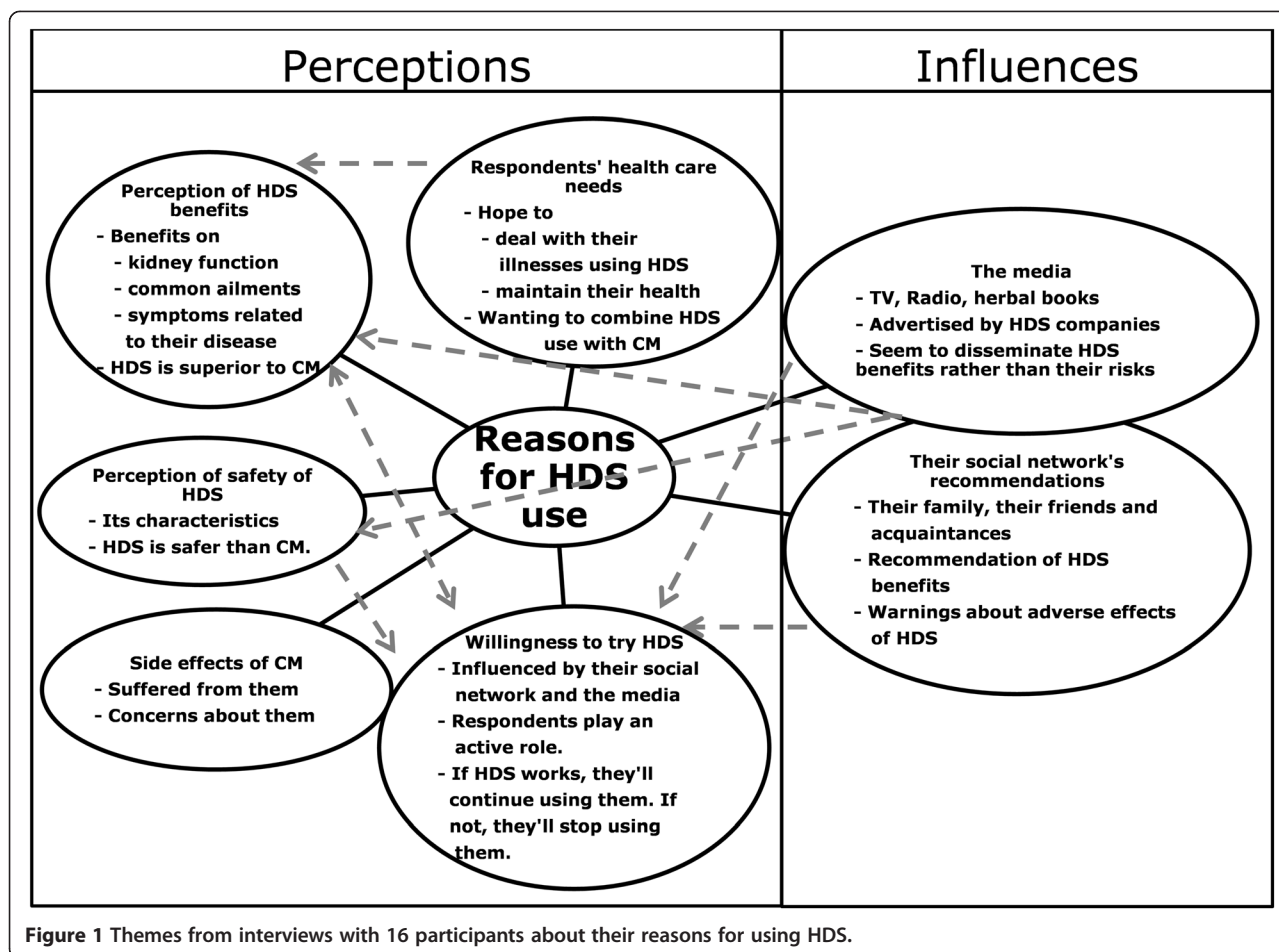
Perceptions

Influences

Perception of HDS benefits
- Benefits on
- kidney function
- common ailments
- symptoms related to their disease
- HDS is superior to CM

Respondents' health care needs
- Hope to
- deal with their illnesses using HDS
- maintain their health
- Wanting to combine HDS use with CM

The media
- TV, Radio, herbal books
- Advertised by HDS companies
- Seem to disseminate HDS benefits rather than their risks

Reasons for HDS use

Perception of safety of HDS
- Its characteristics
- HDS is safer than CM.

Their social network's recommendations
- Their family, their friends and acquaintances
- Recommendation of HDS benefits
- Warnings about adverse effects of HDS

Side effects of CM
- Suffered from them
- Concerns about them

Willingness to try HDS
- Influenced by their social network and the media
- Respondents play an active role.
- If HDS works, they'll continue using them. If not, they'll stop using them.

Figure 1 Themes from interviews with 16 participants about their reasons for using HDS.